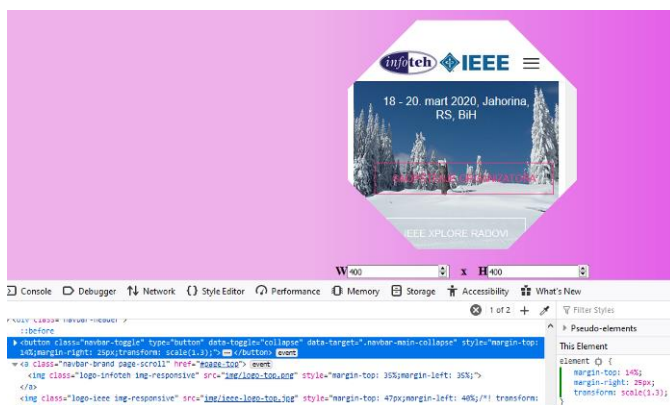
infoteh IEEE

18 - 20. mart 2020, Jahorina, RS, BiH

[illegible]

IEEE XPLORE RADOVI

W 400 x H 400

Console Debugger Network Style Editor Performance Memory Storage Accessibility What's New

1 of 2 + Filter Styles

<div class="navbar-header">
::before
<button class="navbar-toggle" type="button" data-toggle="collapse" data-target=".navbar-main-collapse" style="margin-top: 14%;margin-right: 25px;transform: scale(1.3);"> ••• </button> event
<a class="navbar-brand page-scroll" href="#page-top"> event
<img class="logo-infoteh img-responsive" src="img/logo-top.png" style="margin-top: 35%;margin-left: 35%;">
</a>
<img class="logo-ieee img-responsive" src="img/ieee-logo-top.jpg" style="margin-top: 47px;margin-left: 40%;/*! transform:

Pseudo-elements
This Element
element {
margin-top: 14%;
margin-right: 25px;
transform: scale(1.3);
}